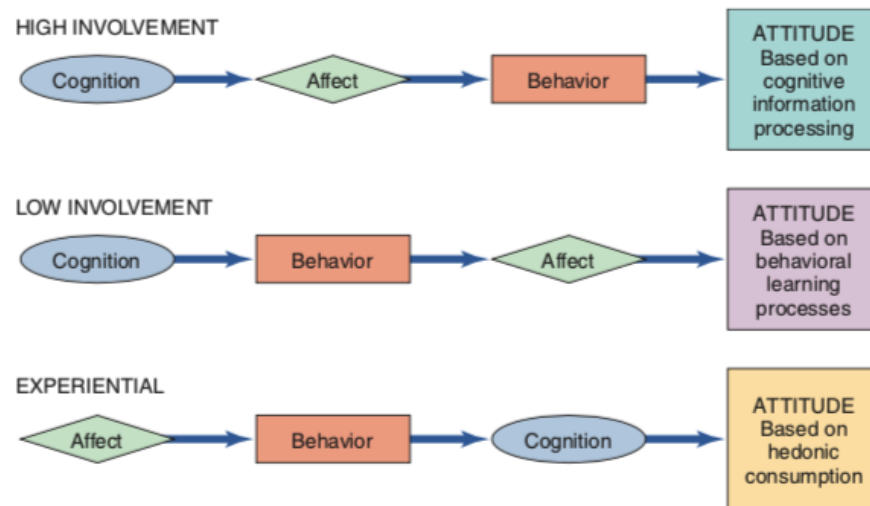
HIGH INVOLVEMENT

Cognition

Affect

Behavior

ATTITUDE
Based on
cognitive
information
processing

LOW INVOLVEMENT

Cognition

Behavior

Affect

ATTITUDE
Based on
behavioral
learning
processes

EXPERIENTIAL

Affect

Behavior

Cognition

ATTITUDE
Based on
hedonic
consumption